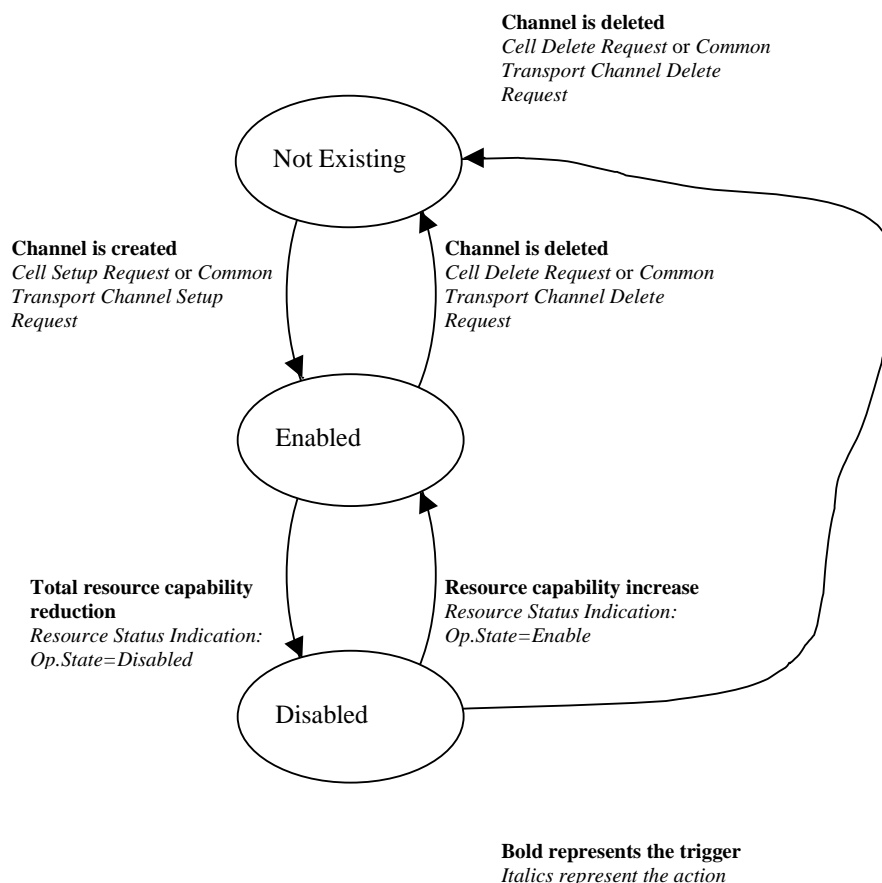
**Channel is deleted**
*Cell Delete Request* or *Common Transport Channel Delete Request*

Not Existing

**Channel is created**
*Cell Setup Request* or *Common Transport Channel Setup Request*

**Channel is deleted**
*Cell Delete Request* or *Common Transport Channel Delete Request*

Enabled

**Total resource capability reduction**
*Resource Status Indication: Op.State=Disabled*

**Resource capability increase**
*Resource Status Indication: Op.State=Enable*

Disabled

**Bold represents the trigger**
*Italics represent the action*